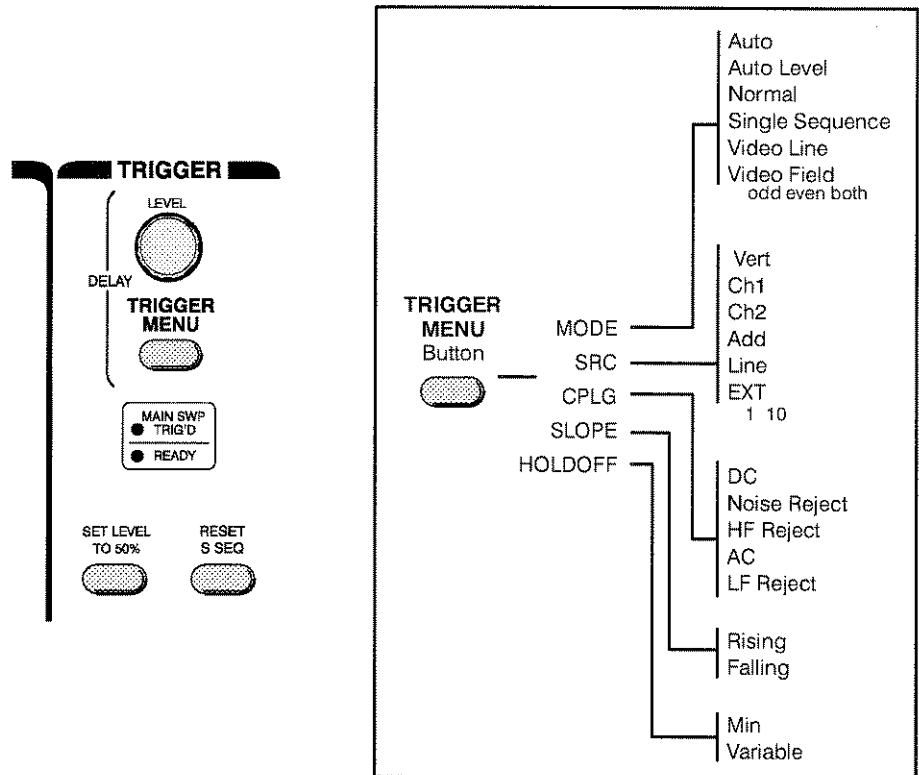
TRIGGER

LEVEL

DELAY

TRIGGER MENU

MAIN SWP
TRIG'D

READY

SET LEVEL TO 50%

RESET S SEQ

TRIGGER MENU Button

MODE

SRC

CPLG

SLOPE

HOLDOFF

Auto
Auto Level
Normal
Single Sequence
Video Line
Video Field
odd even both

Vert
Ch1
Ch2
Add
Line
EXT
1 10

DC
Noise Reject
HF Reject
AC
LF Reject

Rising
Falling

Min
Variable